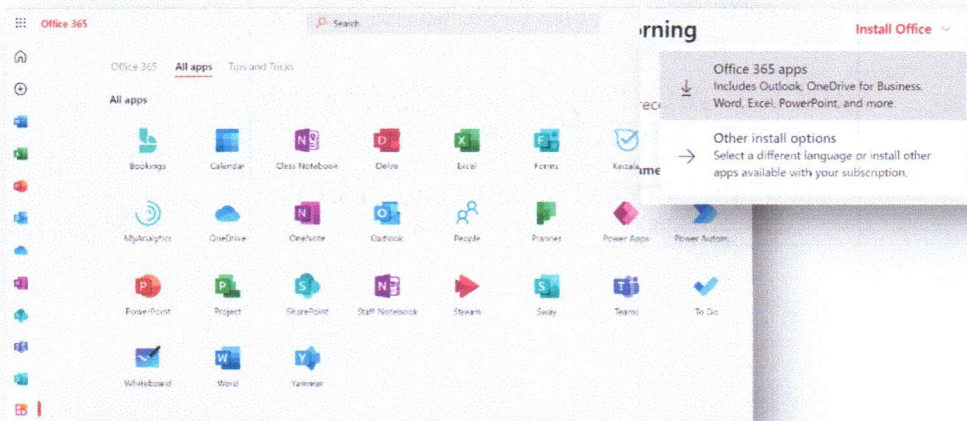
Office 365

Search

orning

Install Office

Office 365 All apps Tips and Tricks

All apps

Bookings Calendar Class Notebook Delve Excel Forms Kaizala

MyAnalytics OneDrive OneNote Outlook People Planner Power Apps Power Autom...

PowerPoint Project SharePoint Staff Notebook Stream Sway Teams To Do

Whiteboard Word Yammer

Office 365 apps
Includes Outlook, OneDrive for Business, Word, Excel, PowerPoint, and more.

Other install options
Select a different language or install other apps available with your subscription.